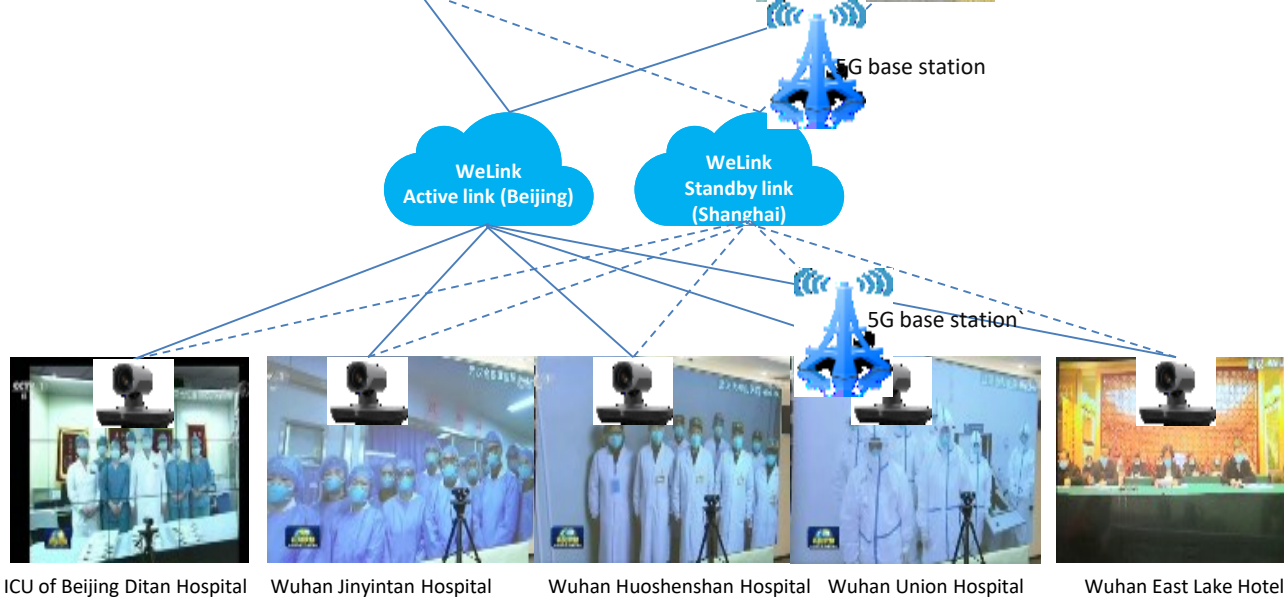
5G base station

WeLink
Active link (Beijing)

WeLink
Standby link
(Shanghai)

5G base station

ICU of Beijing Ditan Hospital

Wuhan Jinyintan Hospital

Wuhan Huoshenshan Hospital

Wuhan Union Hospital

Wuhan East Lake Hotel